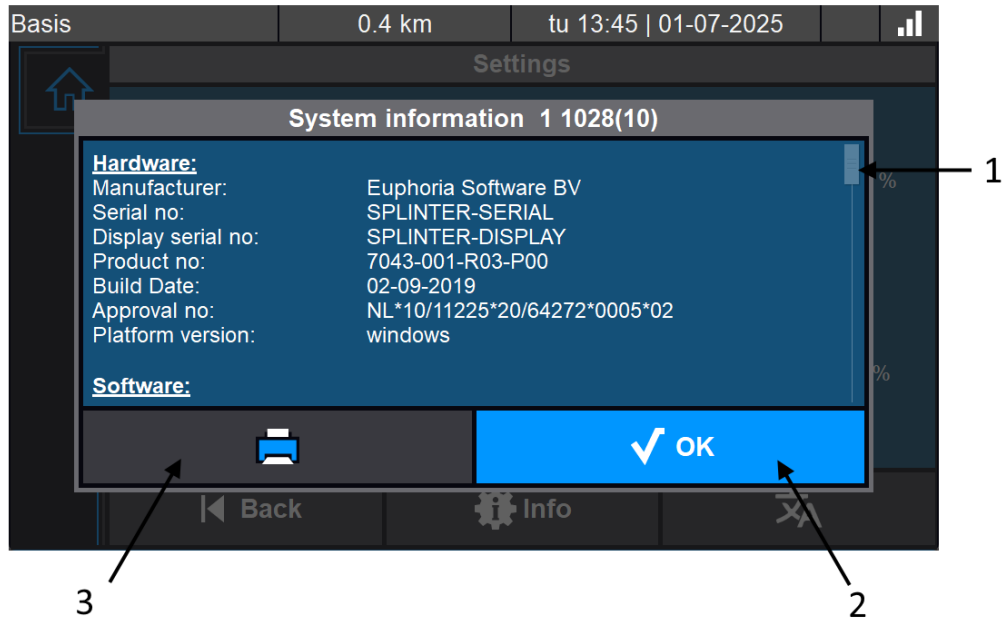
Basis | 0.4 km | tu 13:45 | 01-07-2025

Settings

System information 1 1028(10)

Hardware:
Manufacturer: Euphoria Software BV
Serial no: SPLINTER-SERIAL
Display serial no: SPLINTER-DISPLAY
Product no: 7043-001-R03-P00
Build Date: 02-09-2019
Approval no: NL*10/11225*20/64272*0005*02
Platform version: windows

Software:

%

%

OK

Back Info

1

2

3